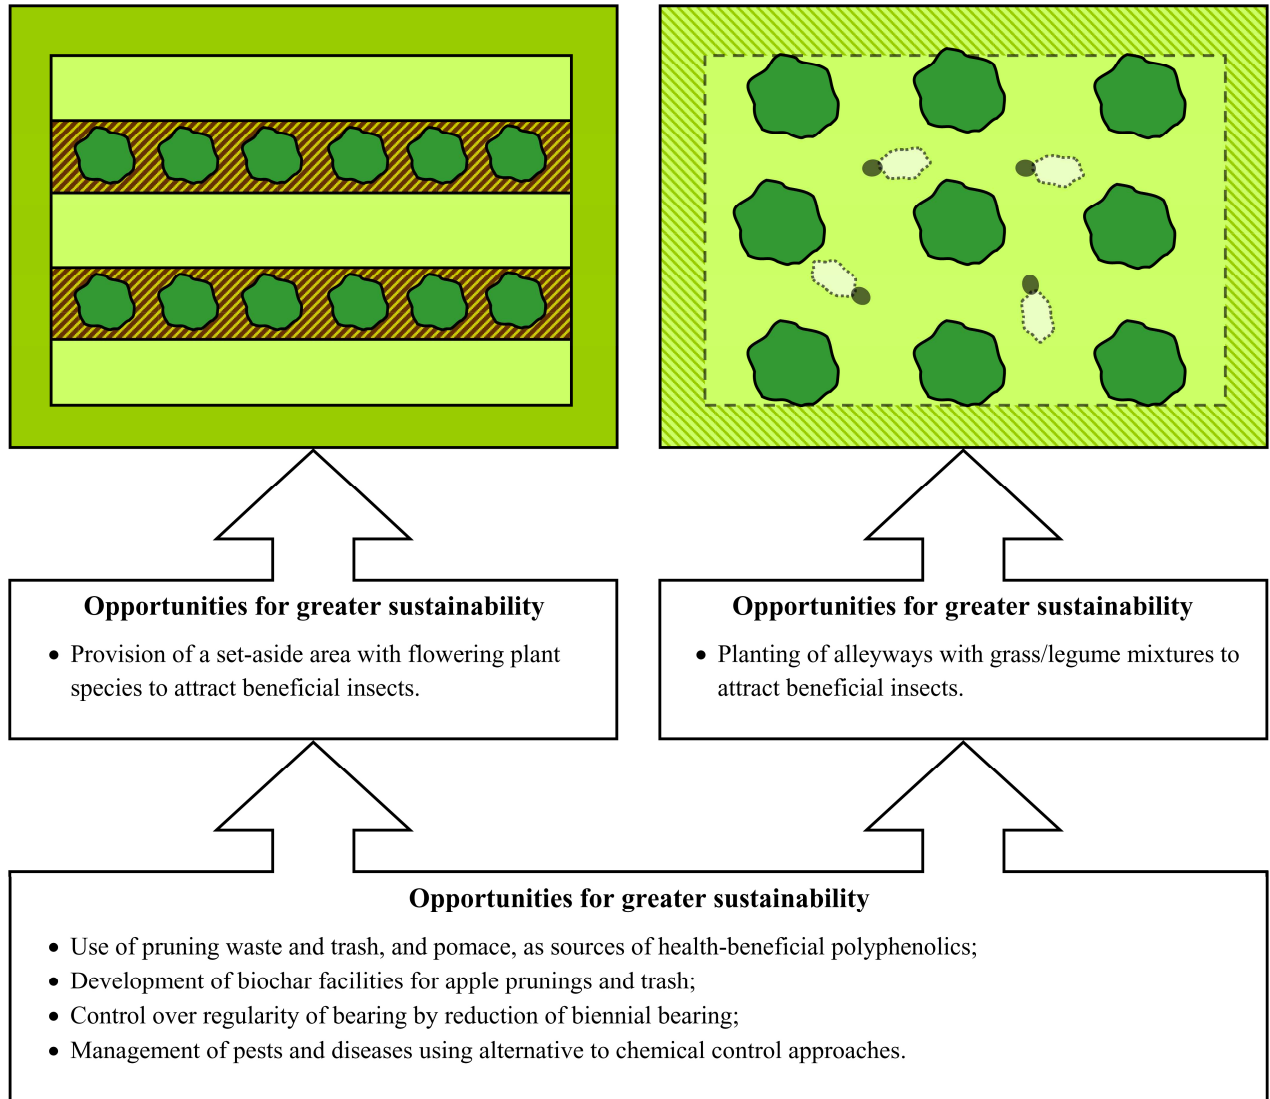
Opportunities for greater sustainability

- Provision of a set-aside area with flowering plant species to attract beneficial insects.

Opportunities for greater sustainability

- Planting of alleyways with grass/legume mixtures to attract beneficial insects.

Opportunities for greater sustainability

- Use of pruning waste and trash, and pomace, as sources of health-beneficial polyphenolics;
- Development of biochar facilities for apple prunings and trash;
- Control over regularity of bearing by reduction of biennial bearing;
- Management of pests and diseases using alternative to chemical control approaches.